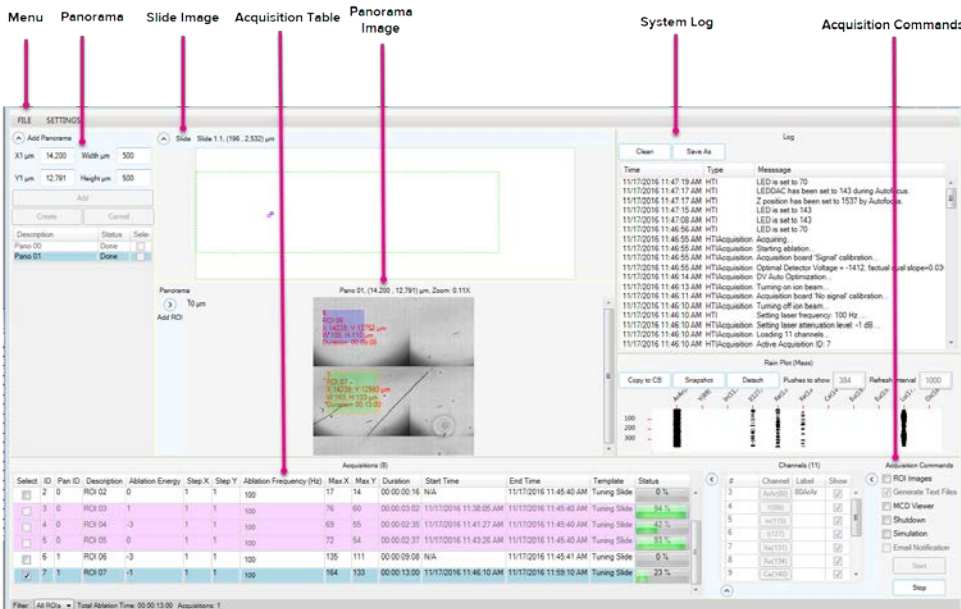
Menu Panorama Slide Image Acquisition Table Panorama Image System Log Acquisition Commands

FILE SETTINGS

Add Panorama

X1 µm 14,200 Width µm 500

Y1 µm 12,791 Height µm 500

Add

Create Cancel

| Description | Status | Sele |
|---|---|---|
| Pano 00 | Done | |
| Pano 01 | Done | |

Slide Slide 1.1, (196 , 2,532) µm

Panorama

70 µm

Add ROI

Pano 01, (14,200 , 12,791) µm, Zoom: 0.11X

Log

Clean Save As

| Time | Type | Message |
|---|---|---|
| 11/17/2016 11:47:19 AM | HTI | LED is set to 70 |
| 11/17/2016 11:47:17 AM | HTI | LEDDAC has been set to 143 during Autofocus. |
| 11/17/2016 11:47:17 AM | HTI | Z position has been set to 1537 by Autofocus. |
| 11/17/2016 11:47:15 AM | HTI | LED is set to 143 |
| 11/17/2016 11:47:08 AM | HTI | LED is set to 143 |
| 11/17/2016 11:46:56 AM | HTI | LED is set to 70 |
| 11/17/2016 11:46:55 AM | HTIAcquisition | Acquiring... |
| 11/17/2016 11:46:55 AM | HTIAcquisition | Starting ablation... |
| 11/17/2016 11:46:55 AM | HTIAcquisition | Acquisition board 'Signal' calibration... |
| 11/17/2016 11:46:55 AM | HTIAcquisition | Optimal Detector Voltage = -1412; factual dual slope=0.03 |
| 11/17/2016 11:46:14 AM | HTIAcquisition | DV Auto Optimization... |
| 11/17/2016 11:46:13 AM | HTIAcquisition | Turning on ion beam... |
| 11/17/2016 11:46:11 AM | HTIAcquisition | Acquisition board 'No signal' calibration... |
| 11/17/2016 11:46:10 AM | HTIAcquisition | Turning off ion beam... |
| 11/17/2016 11:46:10 AM | HTI | Setting laser frequency: 100 Hz... |
| 11/17/2016 11:46:10 AM | HTIAcquisition | Setting laser attenuation level: -1 dB... |
| 11/17/2016 11:46:10 AM | HTIAcquisition | Loading 11 channels... |
| 11/17/2016 11:46:10 AM | HTIAcquisition | Active Acquisition ID: 7 |

Rain Plot (Mass)

Copy to CB Snapshot Detach Pushes to show 384 Refresh interval 1000

100 200 300

Acquisitions (8)

| Select | ID | Pan ID | Description | Ablation Energy | Step X | Step Y | Ablation Frequency (Hz) | Max X | Max Y | Duration | Start Time | End Time | Template | Status |
|---|---|---|---|---|---|---|---|---|---|---|---|---|---|---|
| | 2 | 0 | ROI 02 | 0 | 1 | 1 | 100 | 17 | 14 | 00:00:00:16 | N/A | 11/17/2016 11:45:40 AM | Tuning Slide | 0 % |
| | 3 | 0 | ROI 03 | -1 | 1 | 1 | 100 | 76 | 60 | 00:00:03:02 | 11/17/2016 11:38:05 AM | 11/17/2016 11:45:40 AM | Tuning Slide | 94 % |
| | 4 | 0 | ROI 04 | -3 | 1 | 1 | 100 | 69 | 55 | 00:00:02:35 | 11/17/2016 11:41:27 AM | 11/17/2016 11:45:40 AM | Tuning Slide | 42 % |
| | 5 | 0 | ROI 05 | 0 | 1 | 1 | 100 | 72 | 54 | 00:00:02:37 | 11/17/2016 11:43:26 AM | 11/17/2016 11:45:40 AM | Tuning Slide | 93 % |
| | 6 | 1 | ROI 06 | -3 | 1 | 1 | 100 | 135 | 111 | 00:00:09:08 | N/A | 11/17/2016 11:45:41 AM | Tuning Slide | 0 % |
| ✓ | 7 | 1 | ROI 07 | -1 | 1 | 1 | 100 | 164 | 133 | 00:00:13:00 | 11/17/2016 11:46:10 AM | 11/17/2016 11:59:10 AM | Tuning Slide | 23 % |

Channels (11)

| # | Channel | Label | Show |
|---|---|---|---|
| 3 | ArAr(80) | 80ArAr | ✓ |
| 4 | I(89) | | ✓ |
| 5 | In(115) | | ✓ |
| 6 | I(127) | | ✓ |
| 7 | Xe(131) | | ✓ |
| 8 | Xe(134) | | ✓ |
| 9 | Ce(140) | | ✓ |

Acquisition Commands

ROI Images
Generate Text Files
MCD Viewer
Shutdown
Simulation
Email Notification

Start

Stop

Filter: All ROIs Total Ablation Time: 00:00:13:00 Acquisitions: 1